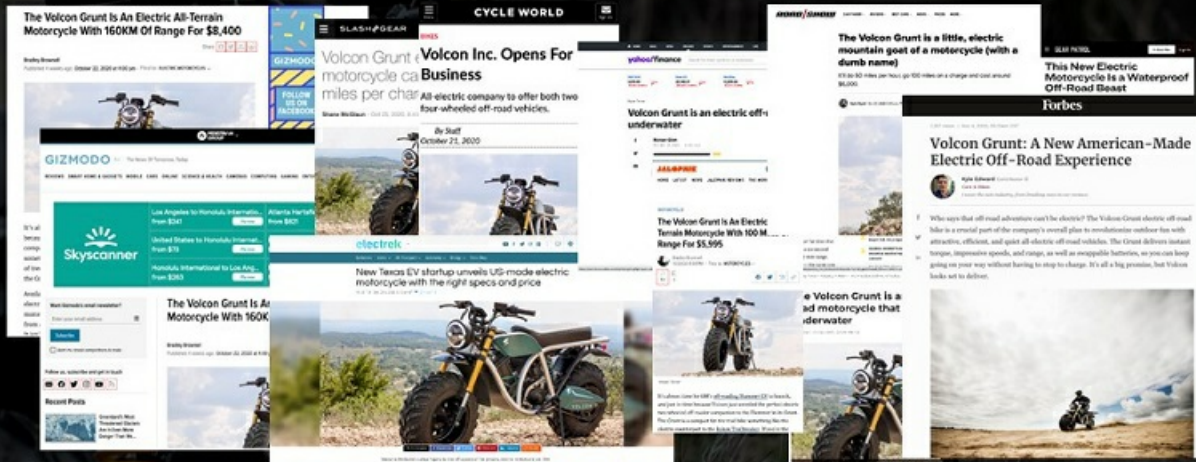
The Volcon Grunt Is An Electric All-Terrain Motorcycle With 160KM Of Range For $8,400

GIZMODO

FOLLOW US ON FACEBOOK

SLASHGEAR

Volcon Grunt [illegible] motorcycle ca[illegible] miles per char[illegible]

CYCLE WORLD

Volcon Inc. Opens For Business

All-electric company to offer both two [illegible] four-wheeled off-road vehicles.

By Staff
October 21, 2020

yahoo/finance

Volcon Grunt is an electric off-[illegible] underwater

JALOPNIK

The Volcon Grunt Is An Electric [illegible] Terrain Motorcycle With 100 M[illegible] Range For $5,995

The Volcon Grunt is a little, electric mountain goat of a motorcycle (with a dumb name)

GEAR PATROL

This New Electric Motorcycle Is a Waterproof Off-Road Beast

Forbes

Volcon Grunt: A New American-Made Electric Off-Road Experience

Kyle Edward

Who says that off-road adventure can't be electric? The Volcon Grunt electric off-road bike is a crucial part of the company's overall plan to revolutionize outdoor fun with attractive, efficient, and quiet all-electric off-road vehicles. The Grunt delivers instant torque, impressive speeds, and range, as well as swappable batteries, so you can keep going on your way without having to stop to charge. It's all a big promise, but Volcon looks set to deliver.

GIZMODO

Skyscanner

Los Angeles to Honolulu Internatio...
United States to Honolulu Internatio...
Honolulu International to Los Ang...
Atlanta Hartsfie...

The Volcon Grunt Is An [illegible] Motorcycle With 160K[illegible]

Recent Posts

electrek

New Texas EV startup unveils US-made electric motorcycle with the right specs and price

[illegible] Volcon Grunt is a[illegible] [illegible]ad motorcycle that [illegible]nderwater